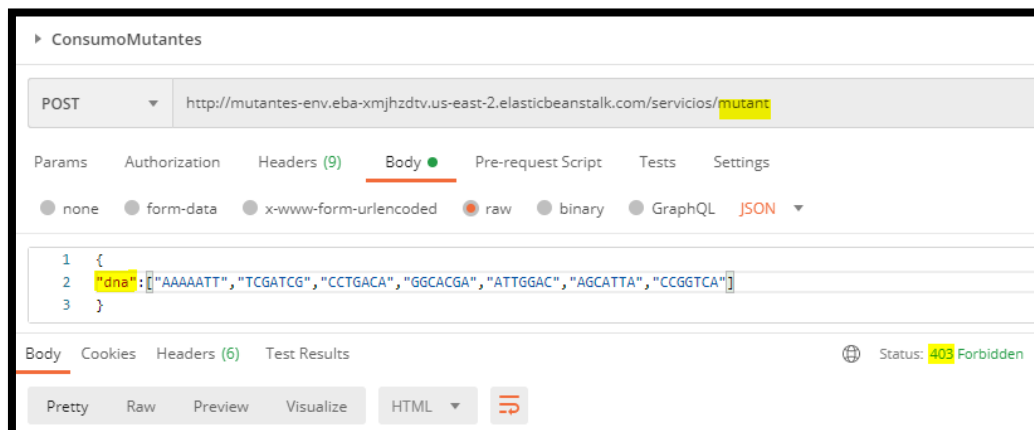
ConsumoMutantes

POST http://mutantes-env.eba-xmjhzdtv.us-east-2.elasticbeanstalk.com/servicios/mutant

Params Authorization Headers (9) Body Pre-request Script Tests Settings

none form-data x-www-form-urlencoded raw binary GraphQL JSON

1 {
2 "dna":["AAAAATT","TCGATCG","CCTGACA","GGCACGA","ATTGGAC","AGCATTA","CCGGTCA"]
3 }

Body Cookies Headers (6) Test Results

Status: 403 Forbidden

Pretty Raw Preview Visualize HTML